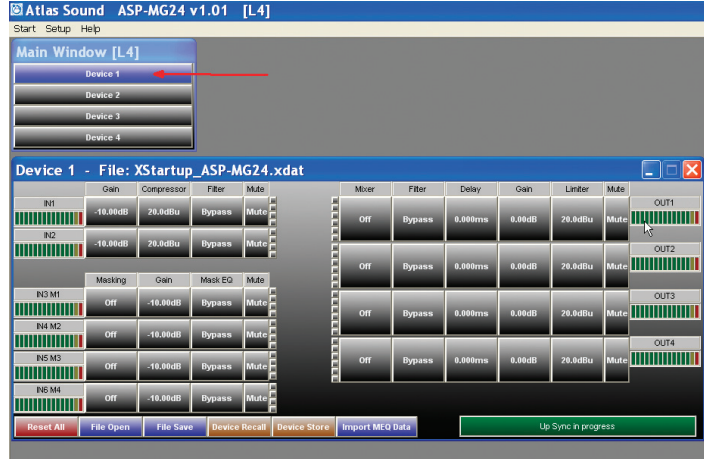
Atlas Sound ASP-MG24 v1.01 [L4]
Start Setup Help

Main Window [L4]
Device 1
Device 2
Device 3
Device 4

Device 1 - File: XStartup_ASP-MG24.xdat

| | Gain | Compressor | Filter | Mute |
|---|---|---|---|---|
| IN1 | -10.00dB | 20.0dBu | Bypass | Mute |
| IN2 | -10.00dB | 20.0dBu | Bypass | Mute |

| | Masking | Gain | Mask EQ | Mute |
|---|---|---|---|---|
| IN3 M1 | Off | -10.00dB | Bypass | Mute |
| IN4 M2 | Off | -10.00dB | Bypass | Mute |
| IN5 M3 | Off | -10.00dB | Bypass | Mute |
| IN6 M4 | Off | -10.00dB | Bypass | Mute |

| Mixer | Filter | Delay | Gain | Limiter | Mute | |
|---|---|---|---|---|---|---|
| Off | Bypass | 0.000ms | 0.00dB | 20.0dBu | Mute | OUT1 |
| Off | Bypass | 0.000ms | 0.00dB | 20.0dBu | Mute | OUT2 |
| Off | Bypass | 0.000ms | 0.00dB | 20.0dBu | Mute | OUT3 |
| Off | Bypass | 0.000ms | 0.00dB | 20.0dBu | Mute | OUT4 |

Reset All File Open File Save Device Recall Device Store Import MEQ Data
Up Sync in progress